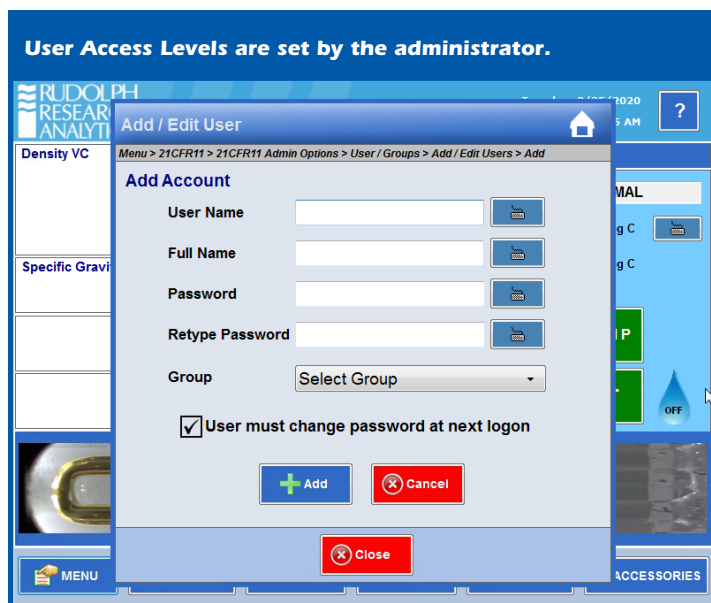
User Access Levels are set by the administrator.

RUDOLPH RESEAR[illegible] ANALYTI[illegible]

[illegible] 2020 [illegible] AM

?

Add / Edit User

Menu > 21CFR11 > 21CFR11 Admin Options > User / Groups > Add / Edit Users > Add

Add Account

User Name

Full Name

Password

Retype Password

Group

Select Group

User must change password at next logon

Add

Cancel

Close

Density VC

Specific Gravi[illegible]

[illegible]MAL

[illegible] g C

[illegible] g C

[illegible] P

OFF

MENU

ACCESSORIES